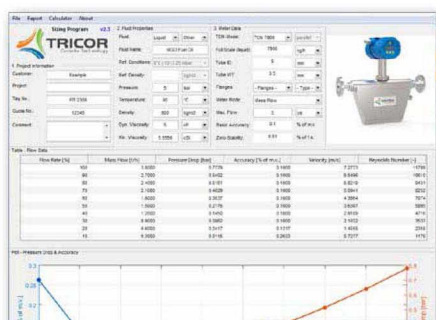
File Export Calculator About

Sizing Program v2.3

TRICOR
Coriolis Technology

1. Project Information
Customer: Example
Project:
Tag No.: FT 2300
Quote No.: 12345
Comment:

2. Fluid Properties
Fluid: Liquid Other
Fluid Name: WEST(t air Oil
Ref. Conditions:
Ref. Density: kg/m3
Pressure: 5 bar
Temperature: 60 °F
Density: 850 kg/m3
Dyn. Viscosity: 5 cP
Kin. Viscosity: 5.5556 cSt

3. Meter Data
TCM Model: TCM 7800
Full Scale (liquid): 7800 kg/h
Tube ID: 8 mm
Tube WT: 0.5 mm
Flanges: - Flanges - - Type -
Meter Mode: Mass Flow
Max. Flow: 3 t/h
Basic Accuracy: 0.1 % of m.v.
Zero Stability: 0.51 % of f.s.

Table Flow Data

| Flow Rate [%] | Mass Flow [t/h] | Pressure Drop [bar] | Accuracy [% of m.v.] | Velocity [m/s] | Reynolds Number [-] |
|---|---|---|---|---|---|
| 100 | 3.0000 | 0.7776 | 0.1000 | 7.3773 | 1179 |
| 90 | 2.7000 | 0.6452 | 0.1000 | 6.6396 | 1061 |
| 80 | 2.4000 | 0.5181 | 0.1000 | 5.9018 | 943 |
| 70 | 2.1000 | 0.4029 | 0.1000 | 5.1641 | 825 |
| 60 | 1.8000 | 0.3037 | 0.1000 | 4.4264 | 707 |
| 50 | 1.5000 | 0.2176 | 0.1000 | 3.6887 | 589 |
| 40 | 1.2000 | 0.1450 | 0.1000 | 2.9509 | 471 |
| 30 | 0.9000 | 0.0860 | 0.1000 | 2.2132 | 353 |
| 20 | 0.6000 | 0.0417 | 0.1017 | 1.4755 | 235 |
| 10 | 0.3000 | 0.0118 | 0.2603 | 0.7377 | 117 |

Plot - Pressure Drop & Accuracy
0.3
0.25
0.2
0.8
0.7
0.6